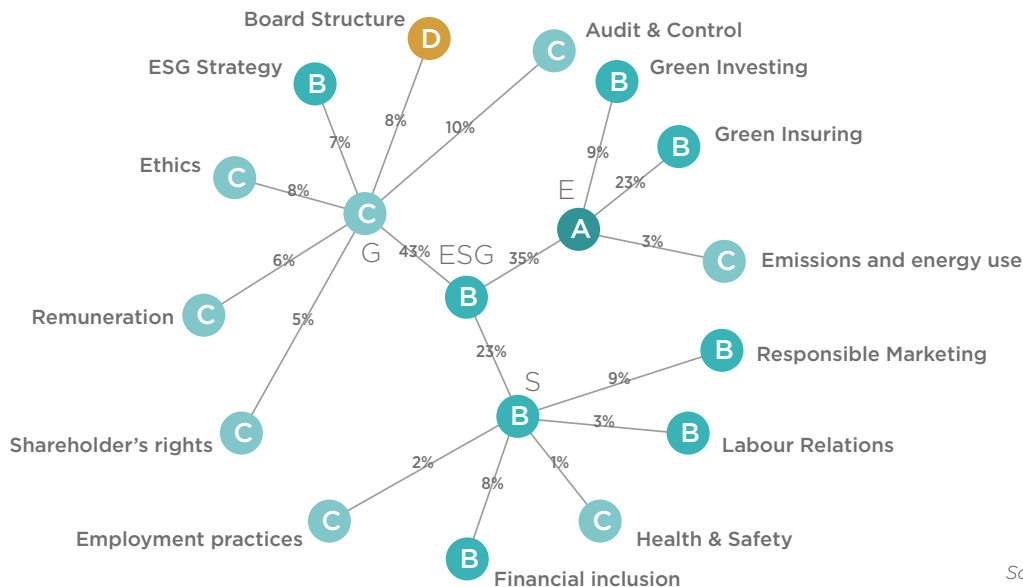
Board Structure
D
Audit & Control
C
ESG Strategy
B
Green Investing
B
8%
10%
7%
Green Insuring
B
9%
Ethics
C
23%
E
8%
C
A
3%
Emissions and energy use
C
6%
G
43%
ESG
35%
B
Remuneration
C
5%
23%
B
Responsible Marketing
S
9%
B
3%
B
Labour Relations
Shareholder's rights
C
2%
1%
8%
Employment practices
C
C
Health & Safety
B
Financial inclusion
So